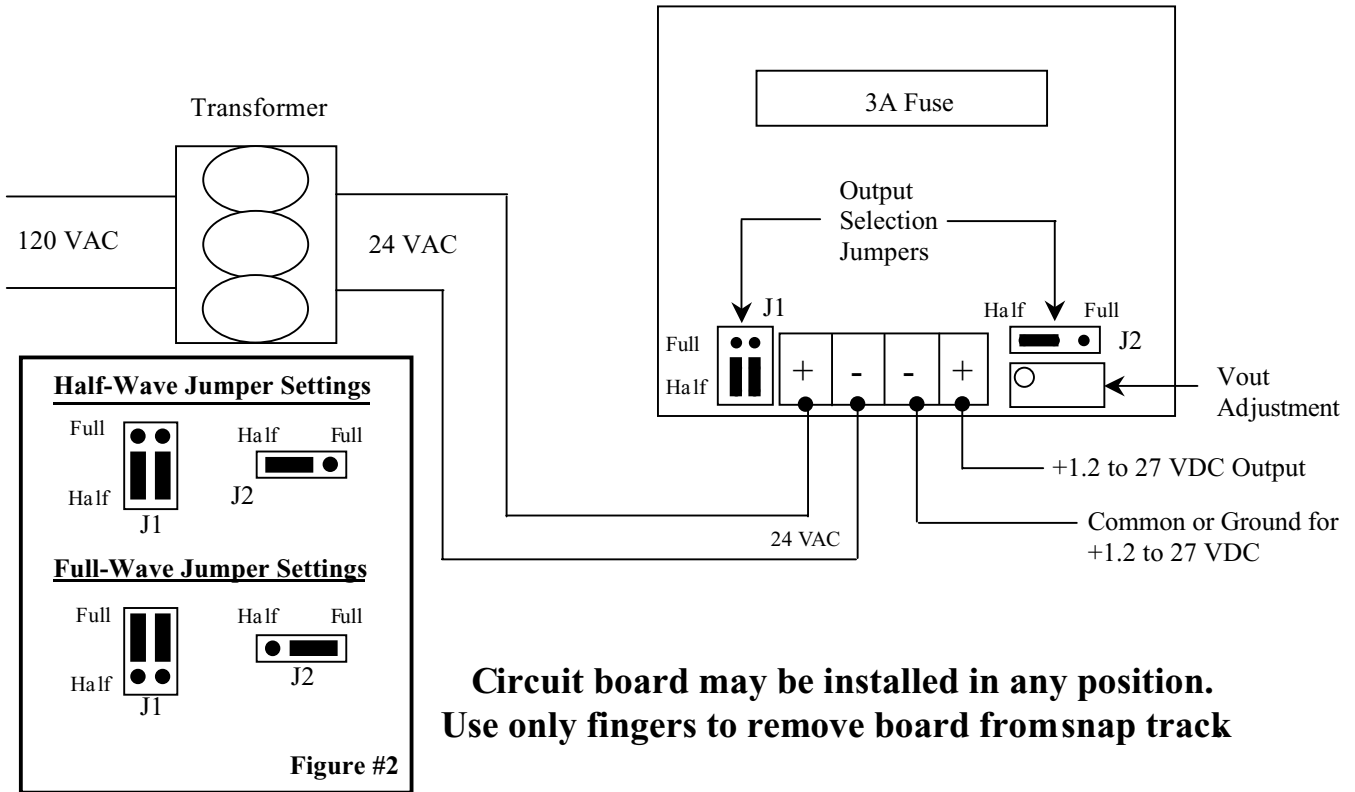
Transformer

120 VAC

24 VAC

3A Fuse

Output Selection Jumpers

J1

Full

Half

+

-

-

+

Half Full

J2

Vout Adjustment

+1.2 to 27 VDC Output

Common or Ground for +1.2 to 27 VDC

24 VAC

Half-Wave Jumper Settings

Full

Half

J1

Half Full

J2

Full-Wave Jumper Settings

Full

Half

J1

Half Full

J2

Figure #2

Circuit board may be installed in any position.
Use only fingers to remove board fromsnap track